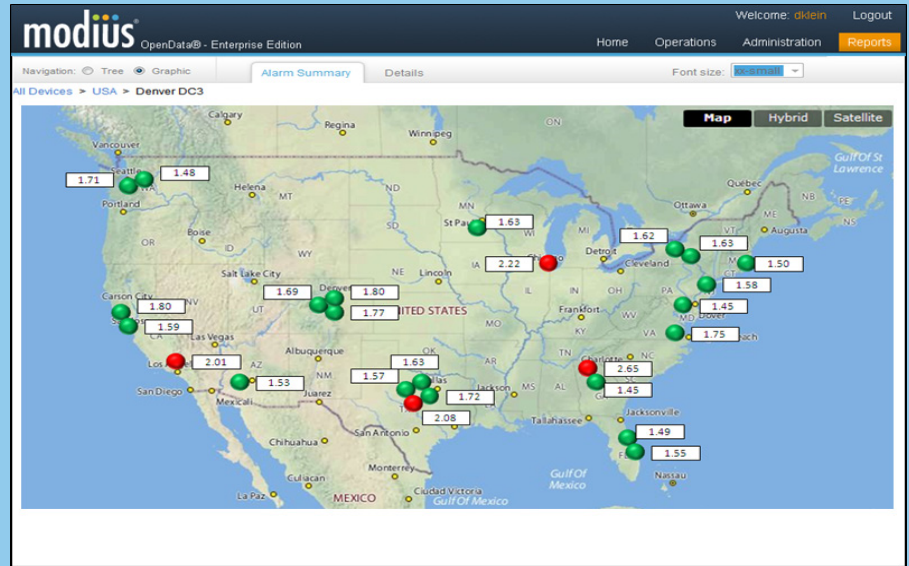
modius OpenData® - Enterprise Edition

Welcome: dklein Logout

Home Operations Administration Reports

Navigation: Tree Graphic

Alarm Summary Details

Font size: x-small

All Devices > USA > Denver DC3

Map Hybrid Satellite

Calgary Regina Winnipeg ON Vancouver Seattle WA Helena MT ND Portland OR Boise ID WY SD St Paul Gulf Of St Lawrence Quebec Ottawa ME NB NS VT Augusta Detroit Cleveland IA Chicago Salt Lake City NE Lincoln Carson City NV UT Denver UNITED STATES MO IL IN OH PA NJ MD Dover Frankfort KY WV VA Las Vegas Los Angeles AZ Albuquerque OK AR TN Charlotte NC San Diego NM Dallas Jackson MS AL GA Mexicali Juarez Tallahassee Jacksonville San Antonio Chihuahua FL Monterrey Culiacan Gulf Of Mexico Nassau La Paz MEXICO Ciudad Victoria Gulf Of Mexico

1.71 1.48 1.63 1.62 1.63 2.22 1.50 1.58 1.69 1.80 1.80 1.77 1.45 1.59 1.75 2.01 1.63 1.53 1.57 2.65 1.45 1.72 2.08 1.49 1.55